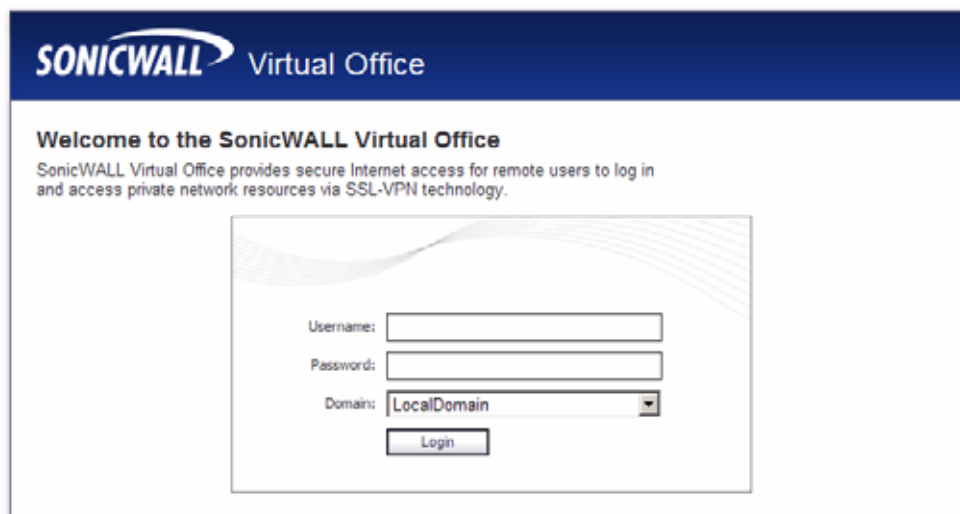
SONICWALL Virtual Office

Welcome to the SonicWALL Virtual Office

SonicWALL Virtual Office provides secure Internet access for remote users to log in and access private network resources via SSL-VPN technology.

Username:

Password:

Domain: LocalDomain

Login